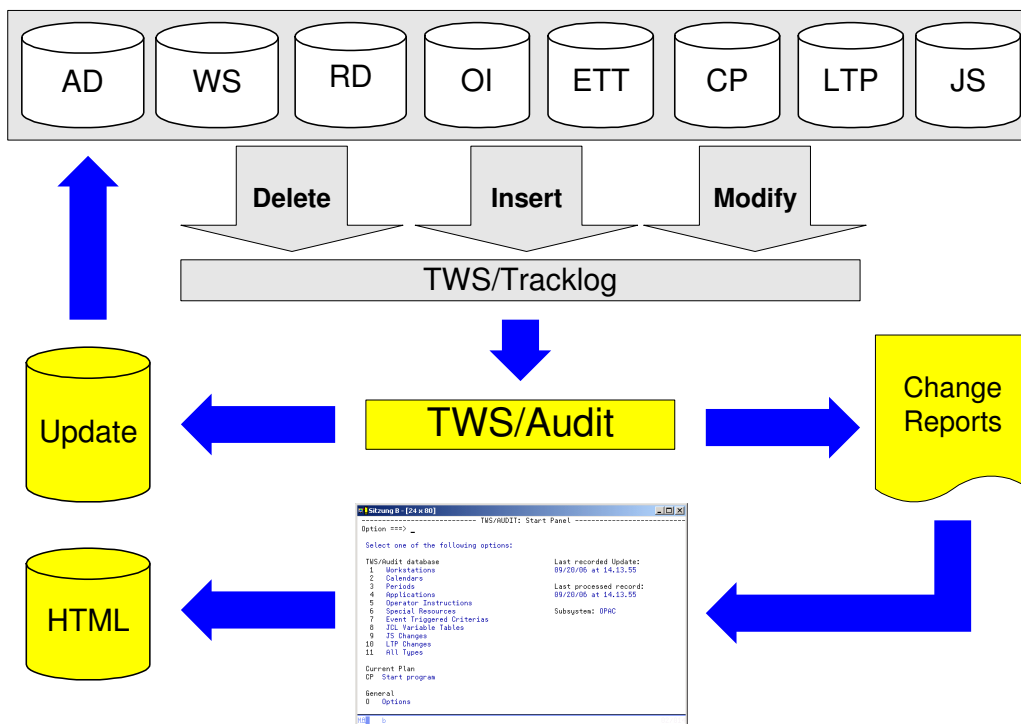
AD
WS
RD
OI
ETT
CP
LTP
JS

Delete
Insert
Modify

TWS/Tracklog

Update

TWS/Audit

Change Reports

HTML

Sitzung B - [24 x 80]

------------------------- TWS/AUDIT: Start Panel -------------------------

Option ===> _

Select one of the following options:

TWS/Audit database
1 Workstations
2 Calendars
3 Periods
4 Applications
5 Operator Instructions
6 Special Resources
7 Event Triggered Criterias
8 JCL Variable Tables
9 JS Changes
10 LTP Changes
11 All Types

Last recorded Update:
09/20/06 at 14.13.55

Last processed record:
09/20/06 at 14.13.55

Subsystem: OPAC

Current Plan
CP Start program

General
0 Options